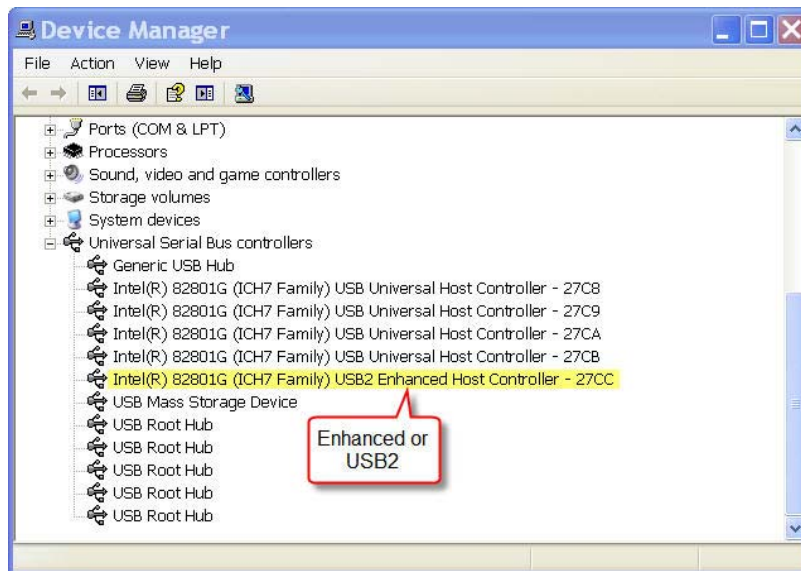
Device Manager

File Action View Help

Ports (COM & LPT)
Processors
Sound, video and game controllers
Storage volumes
System devices
Universal Serial Bus controllers
Generic USB Hub
Intel(R) 82801G (ICH7 Family) USB Universal Host Controller - 27C8
Intel(R) 82801G (ICH7 Family) USB Universal Host Controller - 27C9
Intel(R) 82801G (ICH7 Family) USB Universal Host Controller - 27CA
Intel(R) 82801G (ICH7 Family) USB Universal Host Controller - 27CB
Intel(R) 82801G (ICH7 Family) USB2 Enhanced Host Controller - 27CC
USB Mass Storage Device
USB Root Hub
USB Root Hub
USB Root Hub
USB Root Hub
USB Root Hub

Enhanced or USB2